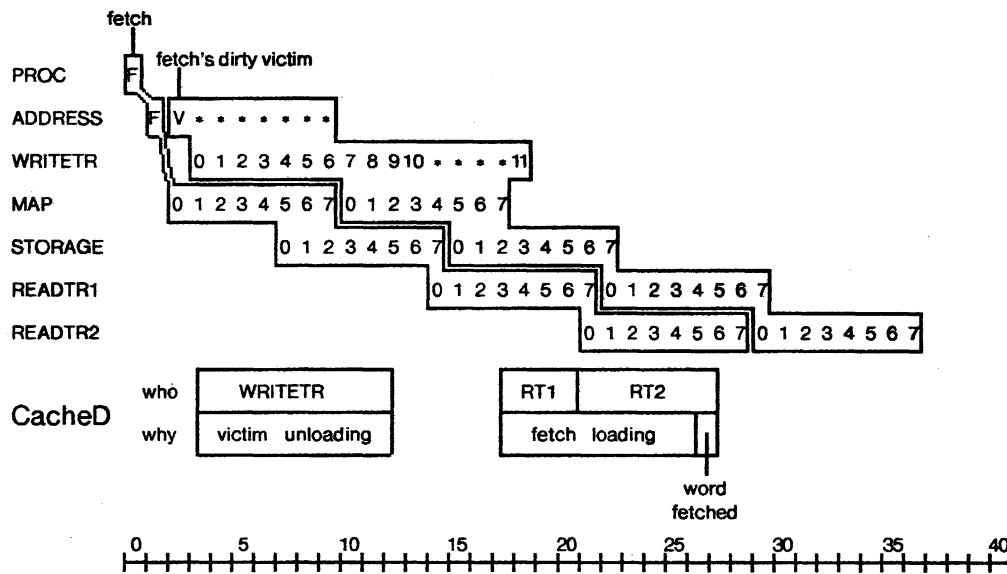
fetch

fetch's dirty victim

PROC F

ADDRESS F V * * * * * * * *

WRITETR 0 1 2 3 4 5 6 7 8 9 10 * * * * 11

MAP 0 1 2 3 4 5 6 7 0 1 2 3 4 5 6 7

STORAGE 0 1 2 3 4 5 6 7 0 1 2 3 4 5 6 7

READTR1 0 1 2 3 4 5 6 7 0 1 2 3 4 5 6 7

READTR2 0 1 2 3 4 5 6 7 0 1 2 3 4 5 6 7

CacheD

who WRITETR

why victim unloading

RT1 RT2

fetch loading

word fetched

0 5 10 15 20 25 30 35 40